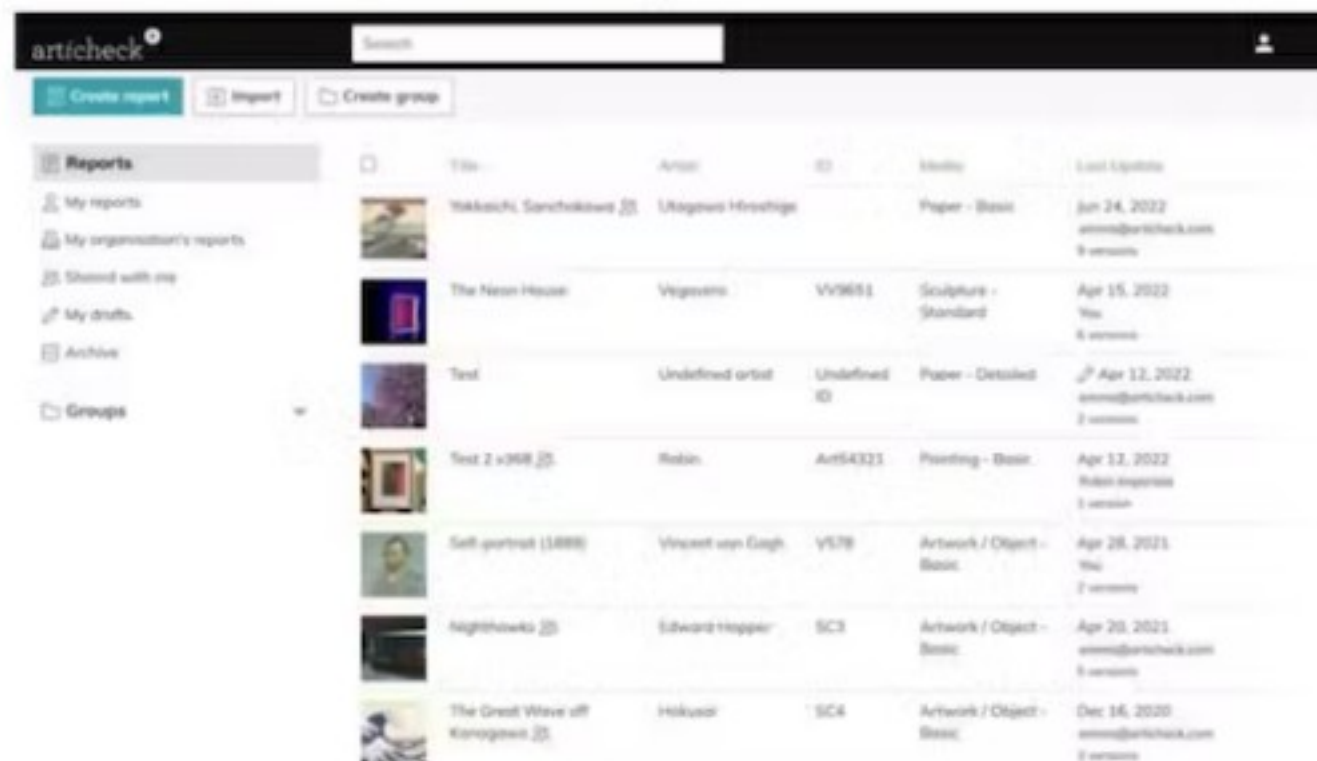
articheck

Search

Create report | Import | Create group

Reports
My reports
My organisation's reports
Shared with me
My drafts
Archive

Groups

| | Title | Artist | ID | Media | Last Update |
|---|---|---|---|---|---|
| | Yokkaichi, Sanchokawa | Utagawa Hiroshige | | Paper - Basic | Jun 24, 2022 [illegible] 9 versions |
| | The Neon House | Vegavens | VV9651 | Sculpture - Standard | Apr 15, 2022 You 6 versions |
| | Test | Undefined artist | Undefined ID | Paper - Detailed | Apr 12, 2022 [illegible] 2 versions |
| | Test 2 x368 | Robin | Art54321 | Painting - Basic | Apr 12, 2022 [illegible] 1 version |
| | Self-portrait (1888) | Vincent van Gogh | V578 | Artwork / Object - Basic | Apr 28, 2021 You 2 versions |
| | Nighthawks | Edward Hopper | SC3 | Artwork / Object - Basic | Apr 20, 2021 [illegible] 5 versions |
| | The Great Wave off Kanagawa | Hokusai | SC4 | Artwork / Object - Basic | Dec 16, 2020 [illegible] 2 versions |